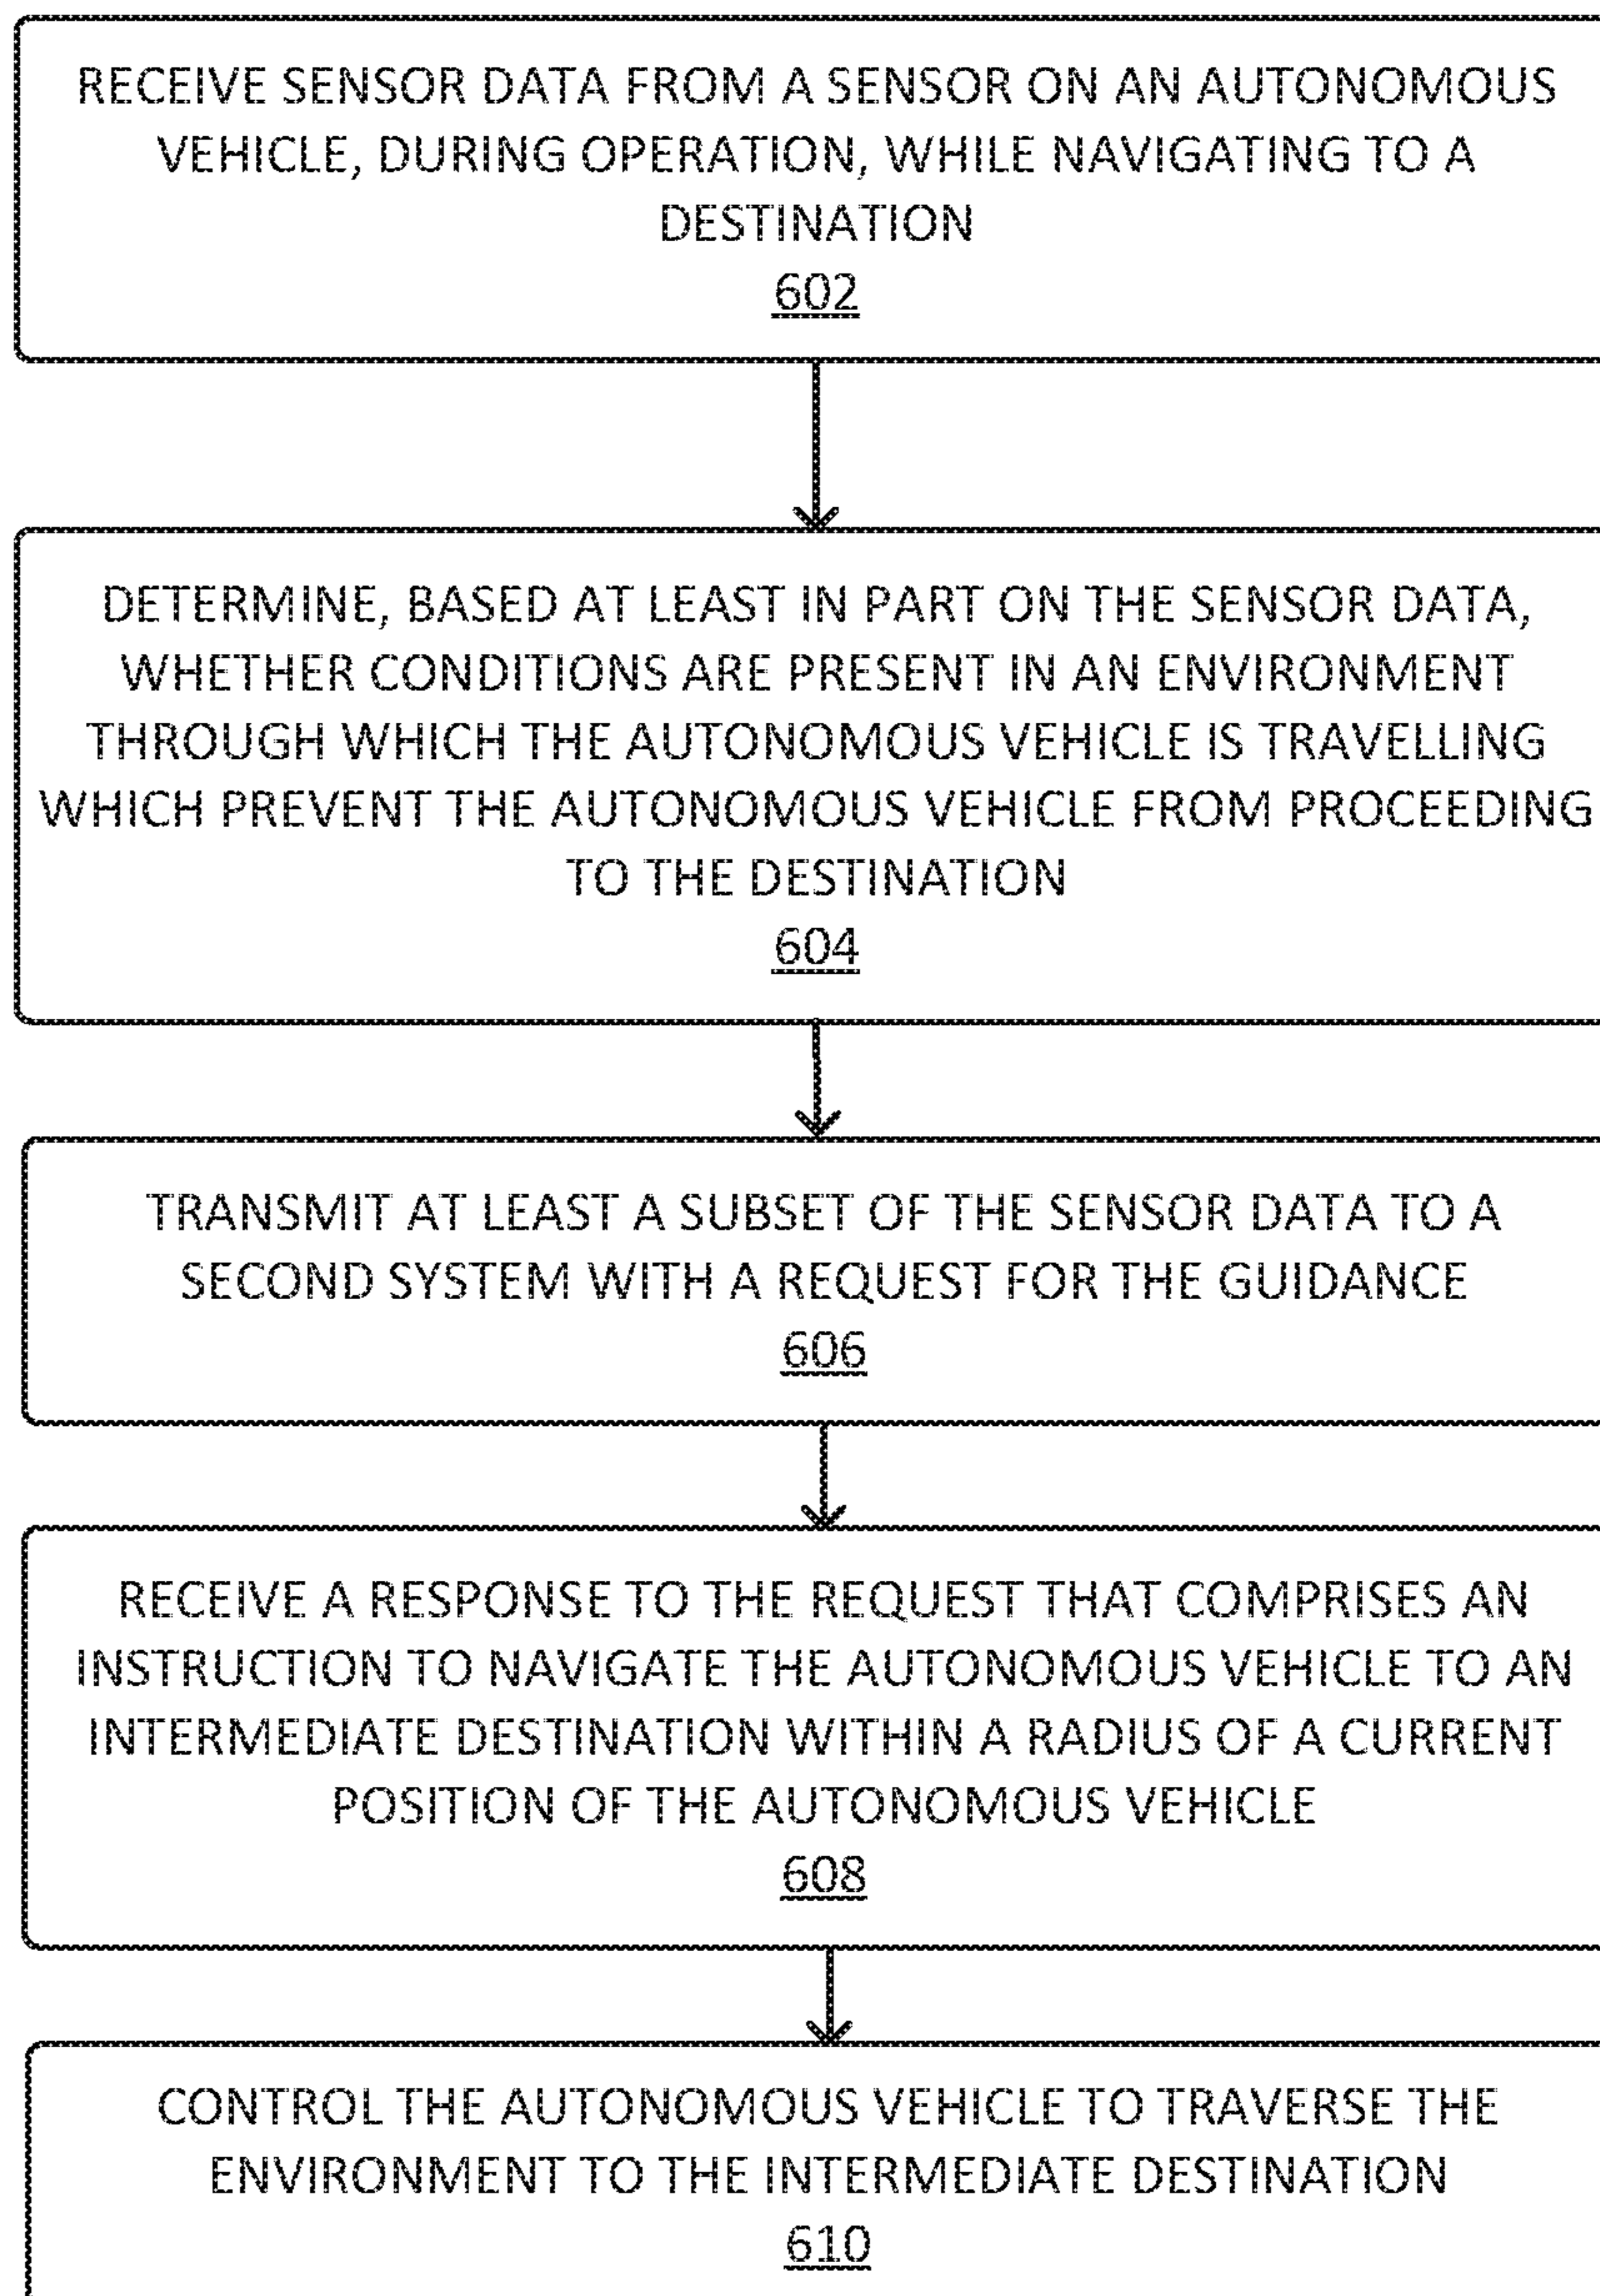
RECEIVE SENSOR DATA FROM A SENSOR ON AN AUTONOMOUS VEHICLE, DURING OPERATION, WHILE NAVIGATING TO A DESTINATION
602

DETERMINE, BASED AT LEAST IN PART ON THE SENSOR DATA, WHETHER CONDITIONS ARE PRESENT IN AN ENVIRONMENT THROUGH WHICH THE AUTONOMOUS VEHICLE IS TRAVELLING WHICH PREVENT THE AUTONOMOUS VEHICLE FROM PROCEEDING TO THE DESTINATION
604

TRANSMIT AT LEAST A SUBSET OF THE SENSOR DATA TO A SECOND SYSTEM WITH A REQUEST FOR THE GUIDANCE
606

RECEIVE A RESPONSE TO THE REQUEST THAT COMPRISES AN INSTRUCTION TO NAVIGATE THE AUTONOMOUS VEHICLE TO AN INTERMEDIATE DESTINATION WITHIN A RADIUS OF A CURRENT POSITION OF THE AUTONOMOUS VEHICLE
608

CONTROL THE AUTONOMOUS VEHICLE TO TRAVERSE THE ENVIRONMENT TO THE INTERMEDIATE DESTINATION
610